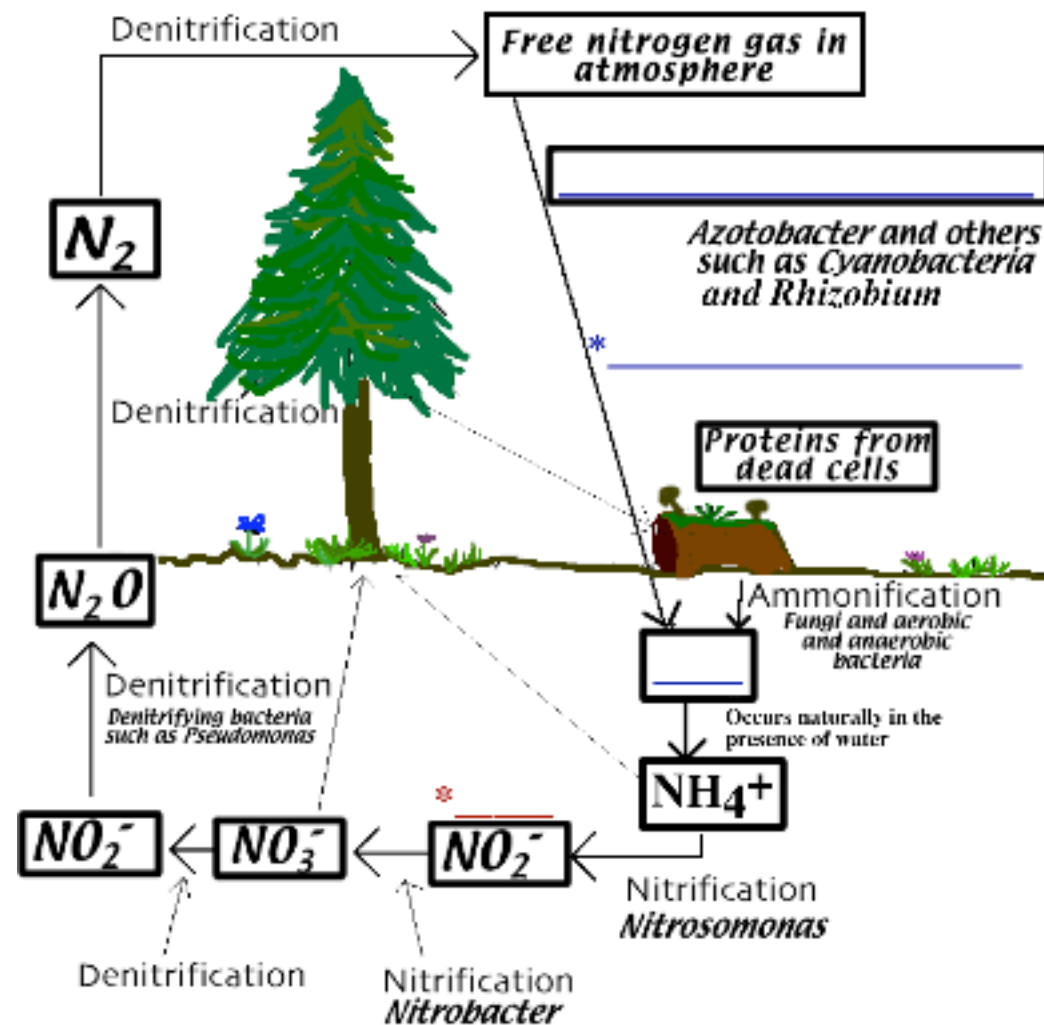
Denitrification

Free nitrogen gas in atmosphere

$N_2$

Azotobacter and others such as Cyanobacteria and Rhizobium

*

Denitrification

Proteins from dead cells

$N_2O$

Ammonification
Fungi and aerobic and anaerobic bacteria

Occurs naturally in the presence of water

Denitrification
Denitrifying bacteria such as Pseudomonas

$NH_4^+$

*

$NO_2^-$

$NO_3^-$

$NO_2^-$

Nitrification
Nitrosomonas

Denitrification

Nitrification
Nitrobacter